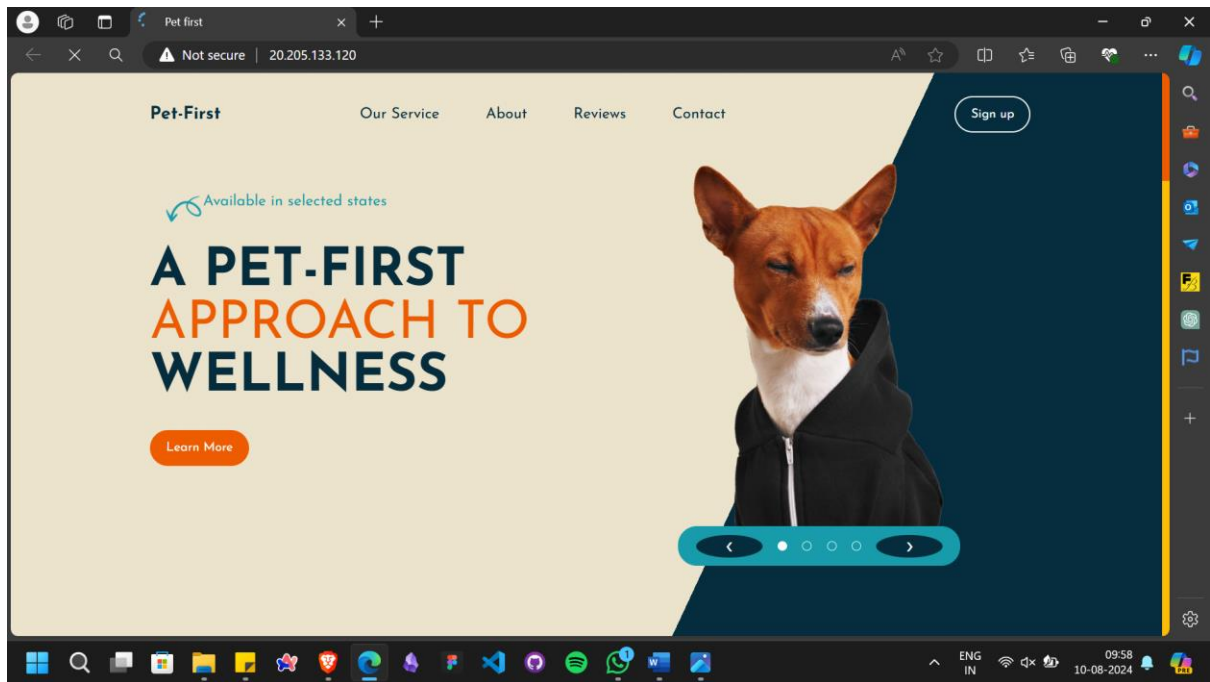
Pet first

Not secure | 20.205.133.120

Pet-First

Our Service About Reviews Contact

Sign up

Available in selected states

A PET-FIRST
APPROACH TO
WELLNESS

Learn More

‹ ›

ENG
IN

09:58
10-08-2024